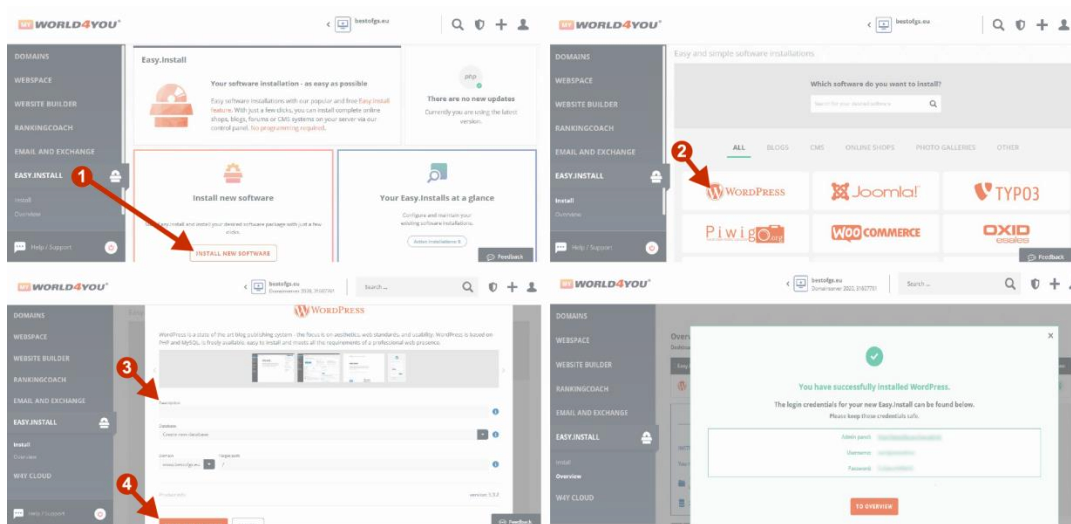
WORLD4YOU
bestofgs.eu
DOMAINS
WEBSPACE
WEBSITE BUILDER
RANKINGCOACH
EMAIL AND EXCHANGE
EASY.INSTALL
Install
Overview
Help / Support

Easy.Install
Your software installation - as easy as possible
Easy software installations with our popular and free Easy.Install feature. With just a few clicks, you can install complete online shops, blogs, forums or CMS systems on your server via our control panel. No programming required.
There are no new updates
Currently you are using the latest version.
Install new software
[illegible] install and install your desired software package with just a few clicks.
INSTALL NEW SOFTWARE
Your Easy.Installs at a glance
Configure and maintain your existing software installations.
Active installations: 0
Feedback
1

WORLD4YOU
bestofgs.eu
DOMAINS
WEBSPACE
WEBSITE BUILDER
RANKINGCOACH
EMAIL AND EXCHANGE
EASY.INSTALL
Install
Overview
Help / Support
Easy and simple software installations
Which software do you want to install?
Search for your desired software
ALL BLOGS CMS ONLINE SHOPS PHOTO GALLERIES OTHER
WORDPRESS
Joomla!
TYPO3
Piwigo
WOO COMMERCE
OXID eSales
Feedback
2

WORLD4YOU
bestofgs.eu
Domainname 2020, 31027701
Search ...
DOMAINS
WEBSPACE
WEBSITE BUILDER
RANKINGCOACH
EMAIL AND EXCHANGE
EASY.INSTALL
Install
Overview
W4Y CLOUD
Help / Support
WORDPRESS
WordPress is a state of the art blog publishing system - the focus is on aesthetics, web standards, and usability. WordPress is based on PHP and MySQL, is freely available, easy to install and meets all the requirements of a professional web presence.
Title
Database
Create new database
Domain
www.bestofgs.eu
Product info
version: 5.5.2
Feedback
3
4

WORLD4YOU
bestofgs.eu
Domainname 2020, 31027701
Search ...
DOMAINS
WEBSPACE
WEBSITE BUILDER
RANKINGCOACH
EMAIL AND EXCHANGE
EASY.INSTALL
Install
Overview
W4Y CLOUD
You have successfully installed WordPress.
The login credentials for your new Easy.Install can be found below.
Please keep these credentials safe.
Admin panel:
Username:
Password:
TO OVERVIEW